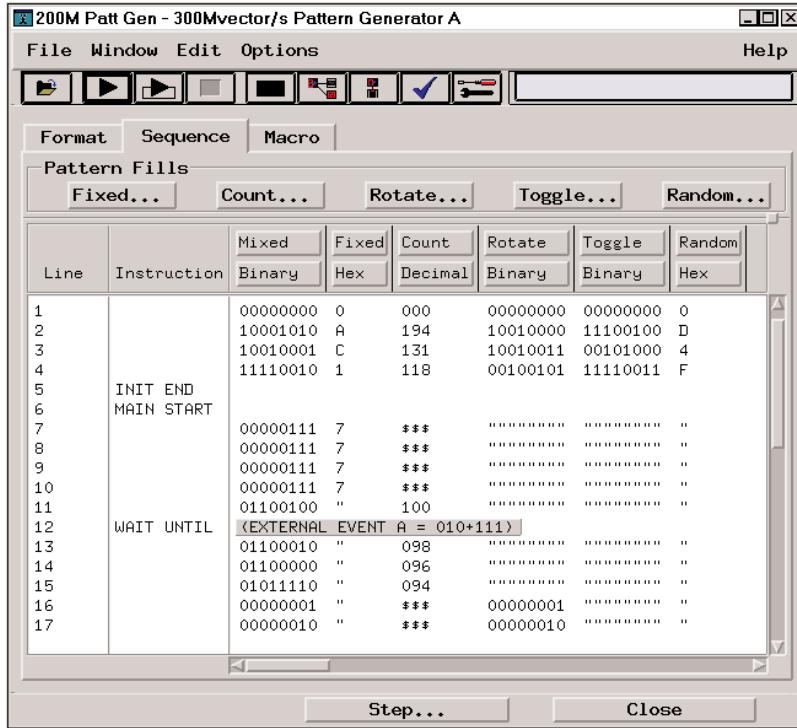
200M Patt Gen - 300Mvector/s Pattern Generator A

File Window Edit Options Help

Format Sequence Macro

Pattern Fills

Fixed... Count... Rotate... Toggle... Random...

| Line | Instruction | Mixed Binary | Fixed Hex | Count Decimal | Rotate Binary | Toggle Binary | Random Hex |
|---|---|---|---|---|---|---|---|
| 1 | | 00000000 | 0 | 000 | 00000000 | 00000000 | 0 |
| 2 | | 10001010 | A | 194 | 10010000 | 11100100 | D |
| 3 | | 10010001 | C | 131 | 10010011 | 00101000 | 4 |
| 4 | | 11110010 | 1 | 118 | 00100101 | 11110011 | F |
| 5 | INIT END | | | | | | |
| 6 | MAIN START | | | | | | |
| 7 | | 00000111 | 7 | $$$ | """""""" | """""""" | " |
| 8 | | 00000111 | 7 | $$$ | """""""" | """""""" | " |
| 9 | | 00000111 | 7 | $$$ | """""""" | """""""" | " |
| 10 | | 00000111 | 7 | $$$ | """""""" | """""""" | " |
| 11 | | 01100100 | " | 100 | """""""" | """""""" | " |
| 12 | WAIT UNTIL | (EXTERNAL EVENT A = 010+111) | | | | | |
| 13 | | 01100010 | " | 098 | """""""" | """""""" | " |
| 14 | | 01100000 | " | 096 | """""""" | """""""" | " |
| 15 | | 01011110 | " | 094 | """""""" | """""""" | " |
| 16 | | 00000001 | " | $$$ | 00000001 | """""""" | " |
| 17 | | 00000010 | " | $$$ | 00000010 | """""""" | " |

Step... Close